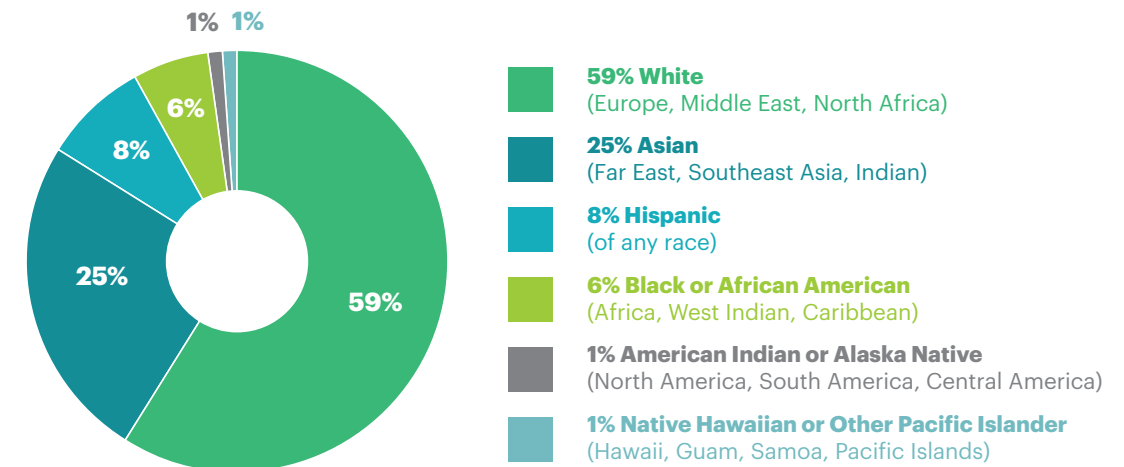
1% 1%

6%

8%

25%

59%

59% White
(Europe, Middle East, North Africa)

25% Asian
(Far East, Southeast Asia, Indian)

8% Hispanic
(of any race)

6% Black or African American
(Africa, West Indian, Caribbean)

1% American Indian or Alaska Native
(North America, South America, Central America)

1% Native Hawaiian or Other Pacific Islander
(Hawaii, Guam, Samoa, Pacific Islands)